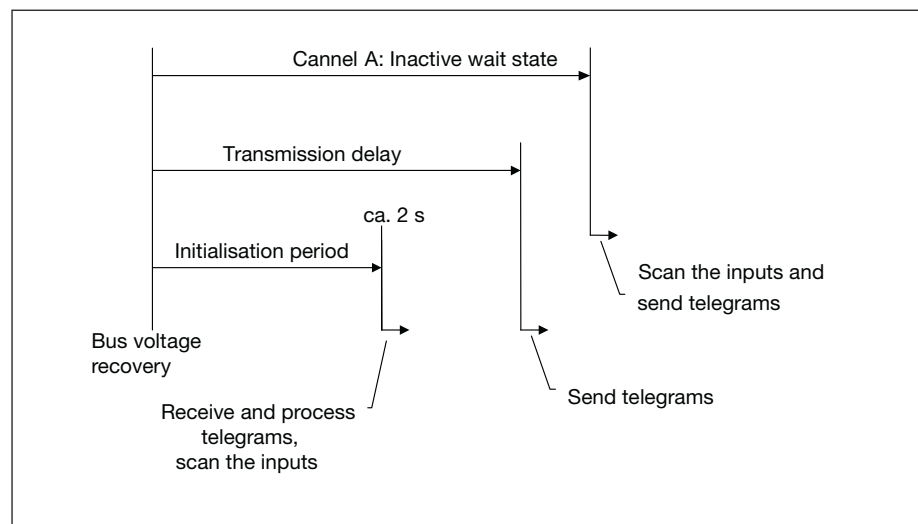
Cannel A: Inactive wait state

Transmission delay

ca. 2 s

Initialisation period

Scan the inputs and send telegrams

Bus voltage recovery

Send telegrams

Receive and process telegrams, scan the inputs